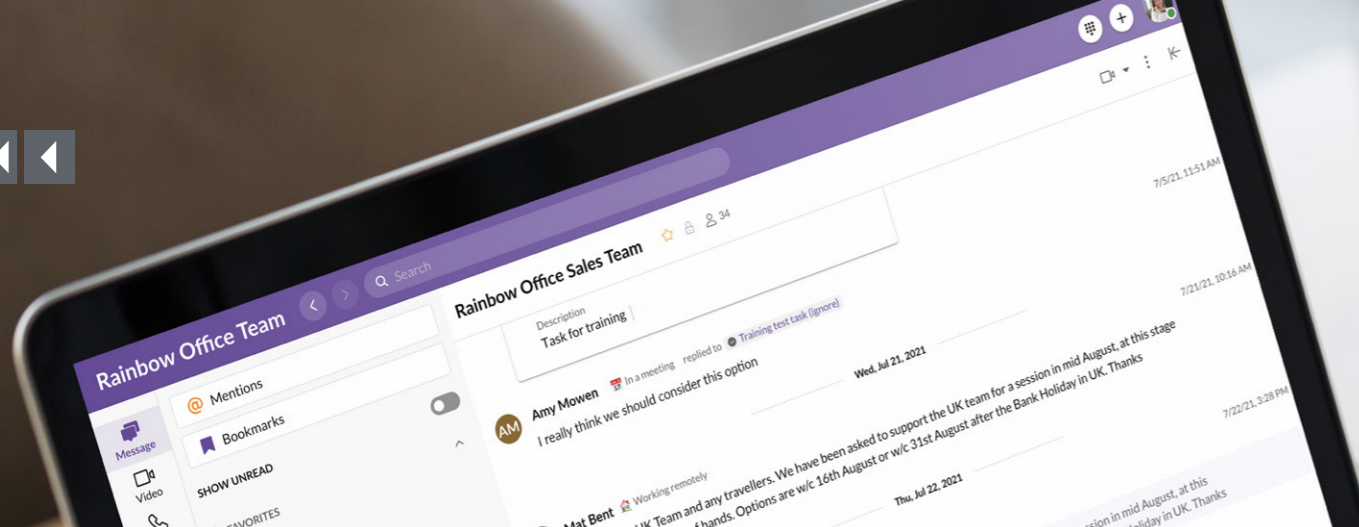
Rainbow Office Team

Search

Rainbow Office Sales Team

34

Message

Video

Mentions

Bookmarks

SHOW UNREAD

FAVORITES

7/5/21, 11:51 AM

Description
Task for training

7/21/21, 10:16 AM

Wed, Jul 21, 2021

Amy Mowen In a meeting replied to Training test task (ignore)
I really think we should consider this option

7/22/21, 3:28 PM

AM

UK team for a session in mid August, at this stage ... after the Bank Holiday in UK. Thanks

Thu, Jul 22, 2021

Mat Bent Working remotely
UK Team and any travellers. We have been asked to support the UK team for a session in mid August, at this stage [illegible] of hands. Options are w/c 16th August or w/c 31st August after the Bank Holiday in UK. Thanks

session in mid August, at this
holiday in UK. Thanks